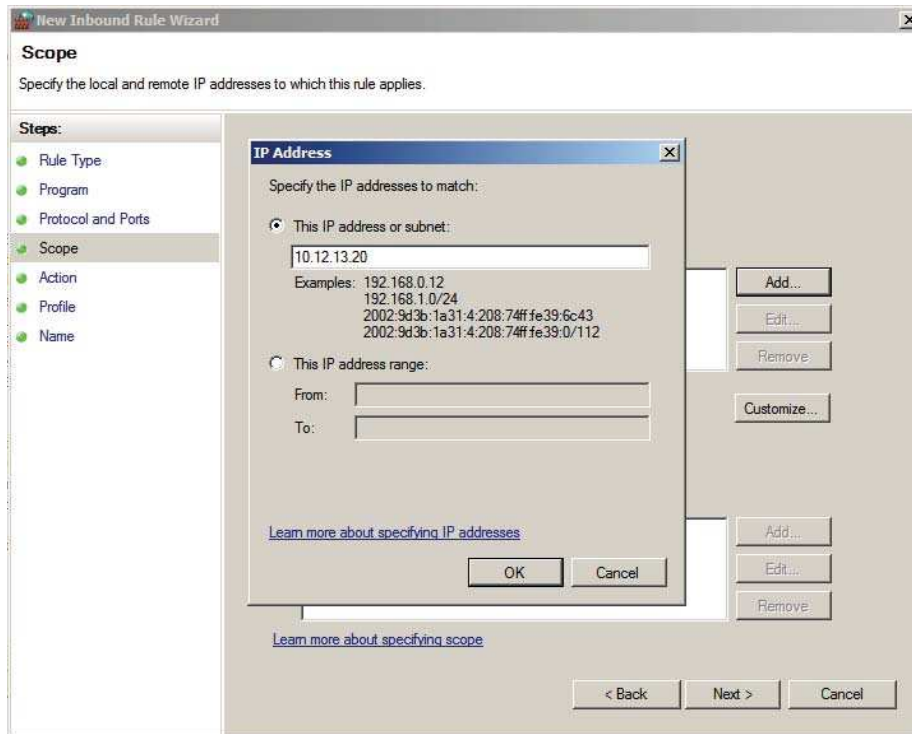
New Inbound Rule Wizard

Scope

Specify the local and remote IP addresses to which this rule applies.

Steps:

Rule Type

Program

Protocol and Ports

Scope

Action

Profile

Name

IP Address

Specify the IP addresses to match:

This IP address or subnet:

10.12.13.20

Examples: 192.168.0.12
192.168.1.0/24
2002:9d3b:1a31:4:208:74ff:fe39:6c43
2002:9d3b:1a31:4:208:74ff:fe39:0/112

This IP address range:

From:

To:

Learn more about specifying IP addresses

OK

Cancel

Add...

Edit...

Remove

Customize...

Add...

Edit...

Remove

Learn more about specifying scope

< Back

Next >

Cancel